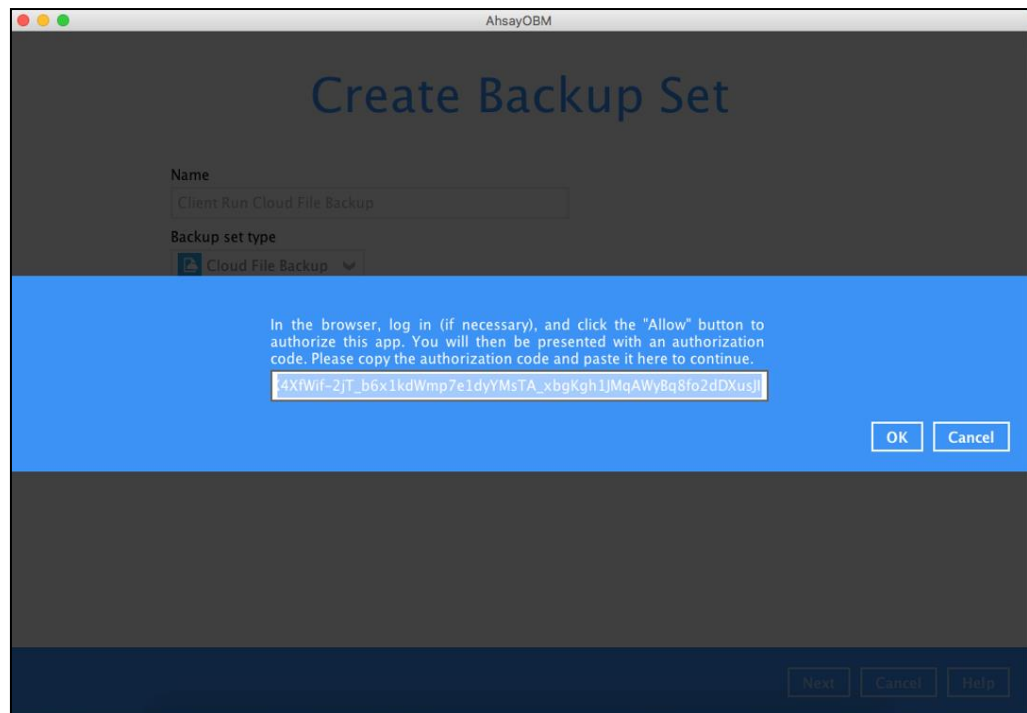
AhsayOBM

Create Backup Set

Name

Client Run Cloud File Backup

Backup set type

Cloud File Backup

In the browser, log in (if necessary), and click the "Allow" button to authorize this app. You will then be presented with an authorization code. Please copy the authorization code and paste it here to continue.

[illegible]4XfWif-2jT_b6x1kdWmp7e1dyYMsTA_xbgKgh1JMqAWyBq8fo2dDXusJ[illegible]

OK Cancel

Next Cancel Help